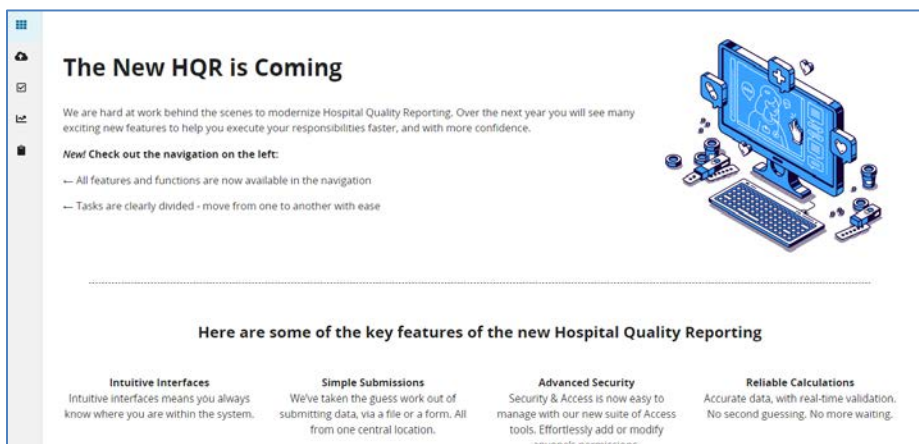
# The New HQR is Coming

We are hard at work behind the scenes to modernize Hospital Quality Reporting. Over the next year you will see many exciting new features to help you execute your responsibilities faster, and with more confidence.

*New!* **Check out the navigation on the left:**

← All features and functions are now available in the navigation

← Tasks are clearly divided - move from one to another with ease

## Here are some of the key features of the new Hospital Quality Reporting

**Intuitive Interfaces**
Intuitive interfaces means you always know where you are within the system.

**Simple Submissions**
We've taken the guess work out of submitting data, via a file or a form. All from one central location.

**Advanced Security**
Security & Access is now easy to manage with our new suite of Access tools. Effortlessly add or modify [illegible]

**Reliable Calculations**
Accurate data, with real-time validation. No second guessing. No more waiting.